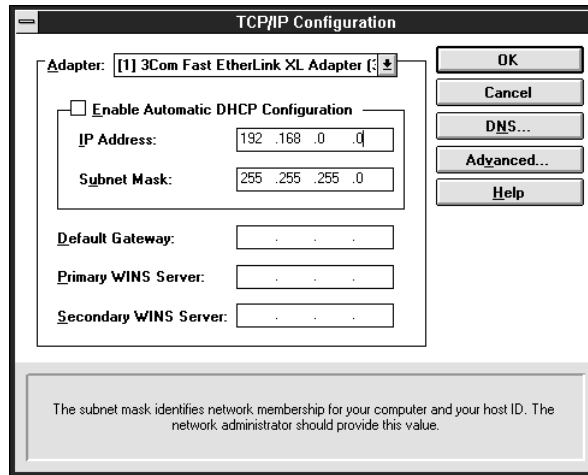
TCP/IP Configuration

Adapter: [1] 3Com Fast EtherLink XL Adapter (3

Enable Automatic DHCP Configuration

IP Address: 192 .168 .0 .0

Subnet Mask: 255 .255 .255 .0

Default Gateway: . . .

Primary WINS Server: . . .

Secondary WINS Server: . . .

OK

Cancel

DNS...

Advanced...

Help

The subnet mask identifies network membership for your computer and your host ID. The network administrator should provide this value.